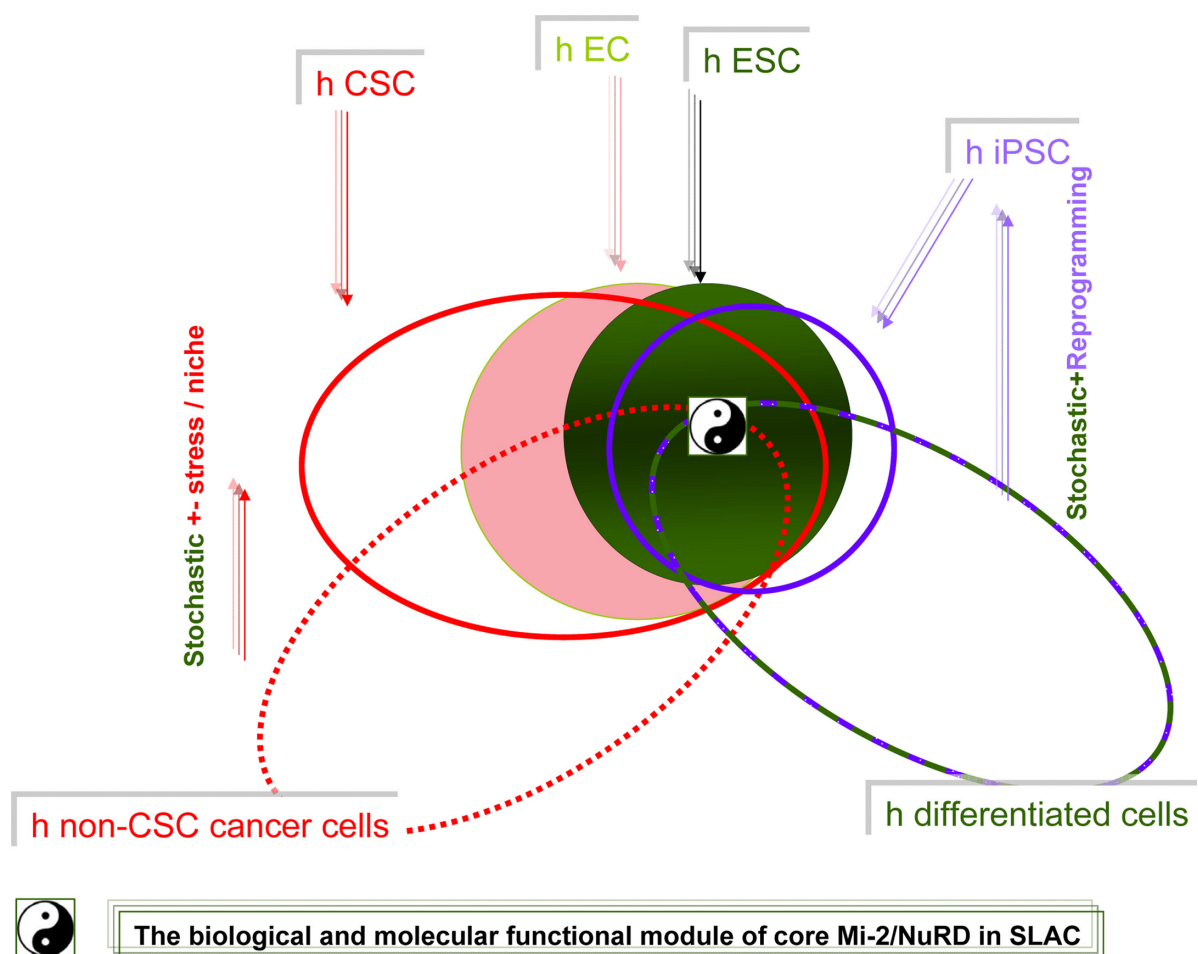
h CSC

h EC

h ESC

h iPSC

Stochastic+Reprogramming

Stochastic +- stress / niche

h non-CSC cancer cells

h differentiated cells

The biological and molecular functional module of core Mi-2/NuRD in SLAC